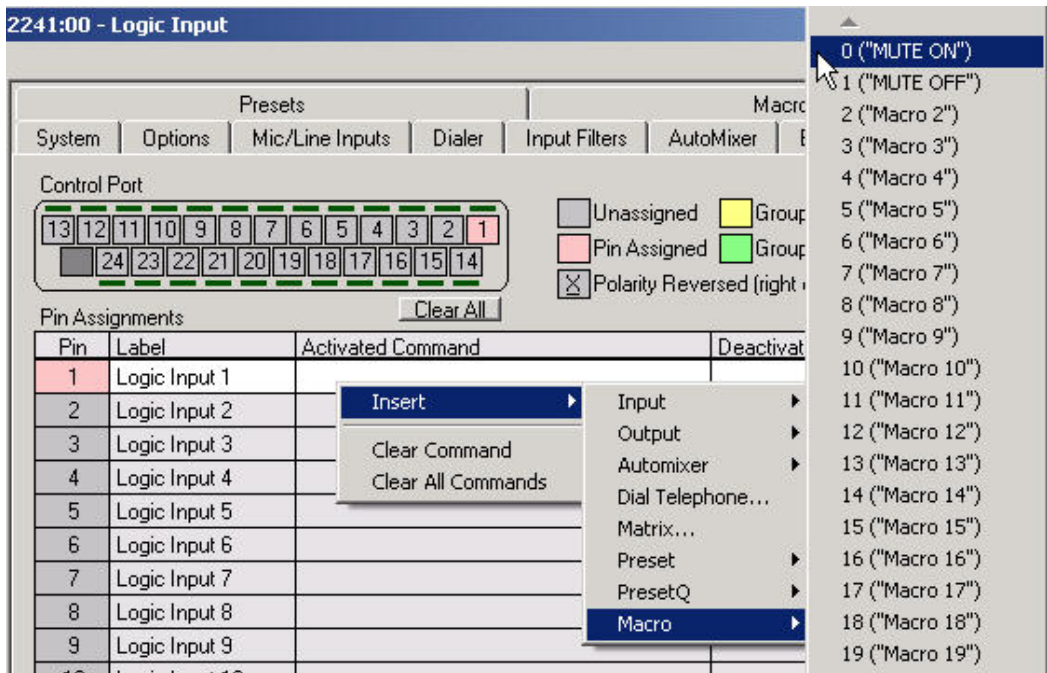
2241:00 - Logic Input

Presets | Macro
System | Options | Mic/Line Inputs | Dialer | Input Filters | AutoMixer | E

Control Port

13 12 11 10 9 8 7 6 5 4 3 2 1
24 23 22 21 20 19 18 17 16 15 14

Unassigned
Group
Pin Assigned
Group
X Polarity Reversed (right

Clear All

Pin Assignments

| Pin | Label | Activated Command | Deactivat |
|---|---|---|---|
| 1 | Logic Input 1 | | |
| 2 | Logic Input 2 | | |
| 3 | Logic Input 3 | | |
| 4 | Logic Input 4 | | |
| 5 | Logic Input 5 | | |
| 6 | Logic Input 6 | | |
| 7 | Logic Input 7 | | |
| 8 | Logic Input 8 | | |
| 9 | Logic Input 9 | | |

Insert
Clear Command
Clear All Commands

Input
Output
Automixer
Dial Telephone...
Matrix...
Preset
PresetQ
Macro

0 ("MUTE ON")
1 ("MUTE OFF")
2 ("Macro 2")
3 ("Macro 3")
4 ("Macro 4")
5 ("Macro 5")
6 ("Macro 6")
7 ("Macro 7")
8 ("Macro 8")
9 ("Macro 9")
10 ("Macro 10")
11 ("Macro 11")
12 ("Macro 12")
13 ("Macro 13")
14 ("Macro 14")
15 ("Macro 15")
16 ("Macro 16")
17 ("Macro 17")
18 ("Macro 18")
19 ("Macro 19")